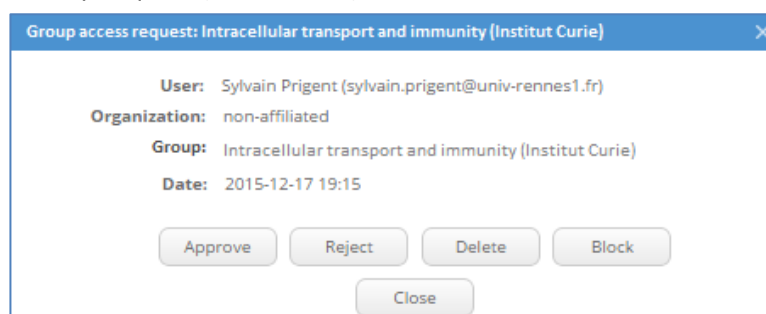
Group access request: Intracellular transport and immunity (Institut Curie)

×

User: Sylvain Prigent (sylvain.prigent@univ-rennes1.fr)
Organization: non-affiliated
Group: Intracellular transport and immunity (Institut Curie)
Date: 2015-12-17 19:15

Approve Reject Delete Block

Close